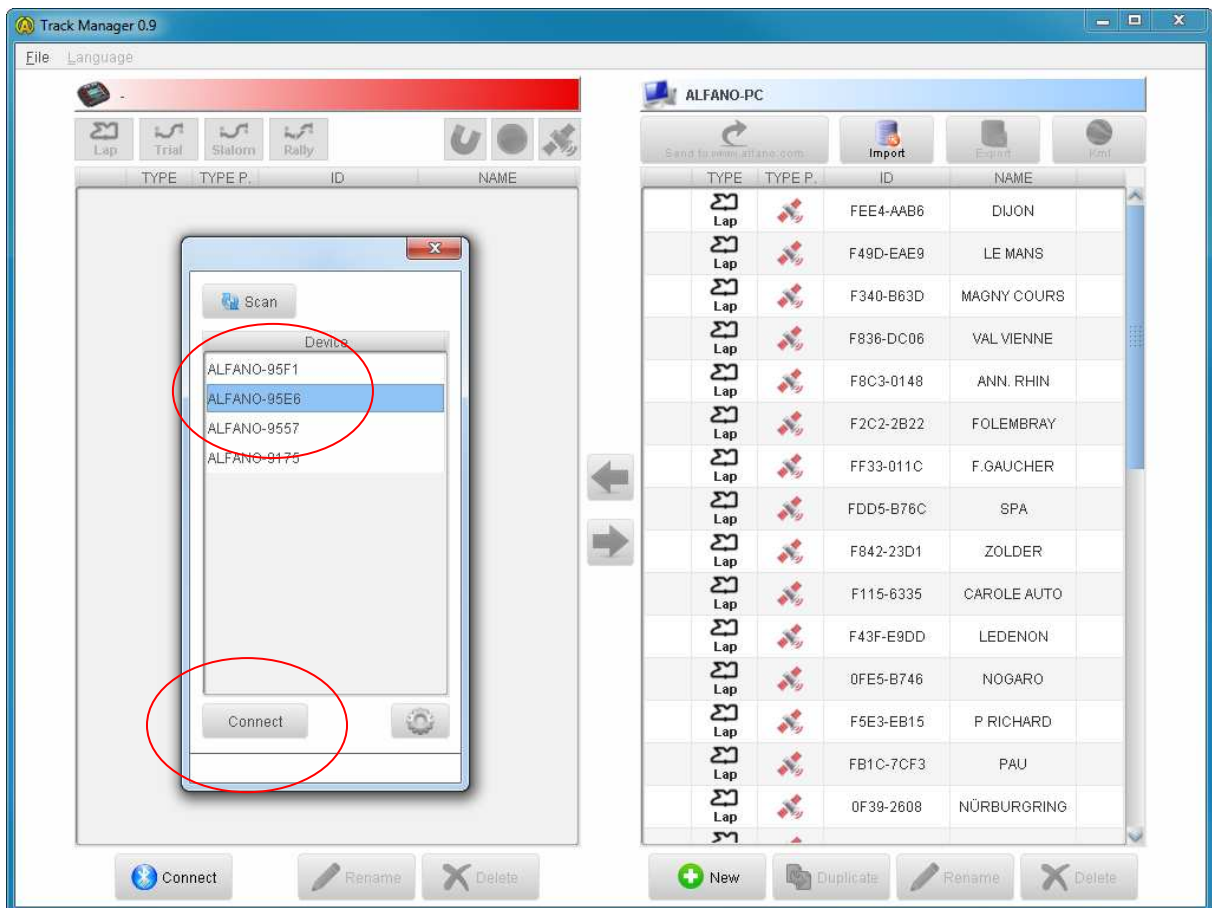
Track Manager 0.9

File Language

-

Lap Trial Slalom Rally

| TYPE | TYPE P. | ID | NAME |
|---|---|---|---|

Scan

Device
ALFANO-95F1
ALFANO-95E6
ALFANO-9557
ALFANO-9175

Connect

ALFANO-PC

Send to www.alfano.com Import Export Kml

| TYPE | TYPE P. | ID | NAME |
|---|---|---|---|
| Lap | | FEE4-AAB6 | DIJON |
| Lap | | F49D-EAE9 | LE MANS |
| Lap | | F340-B63D | MAGNY COURS |
| Lap | | F836-DC06 | VAL VIENNE |
| Lap | | F8C3-0148 | ANN. RHIN |
| Lap | | F2C2-2B22 | FOLEMBRAY |
| Lap | | FF33-011C | F.GAUCHER |
| Lap | | FDD5-B76C | SPA |
| Lap | | F842-23D1 | ZOLDER |
| Lap | | F115-6335 | CAROLE AUTO |
| Lap | | F43F-E9DD | LEDENON |
| Lap | | 0FE5-B746 | NOGARO |
| Lap | | F5E3-EB15 | P RICHARD |
| Lap | | FB1C-7CF3 | PAU |
| Lap | | 0F39-2608 | NÜRBURGRING |

Connect Rename Delete

New Duplicate Rename Delete